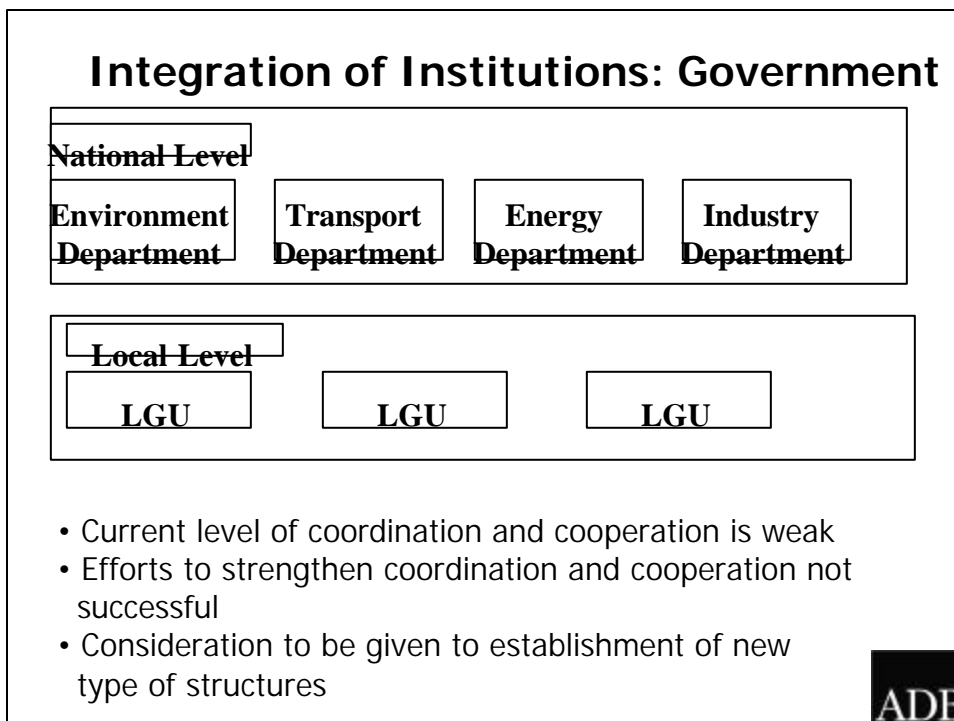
Integration of Institutions: Government

National Level

Environment Department

Transport Department

Energy Department

Industry Department

Local Level

LGU

LGU

LGU

• Current level of coordination and cooperation is weak
• Efforts to strengthen coordination and cooperation not successful
• Consideration to be given to establishment of new type of structures

ADB